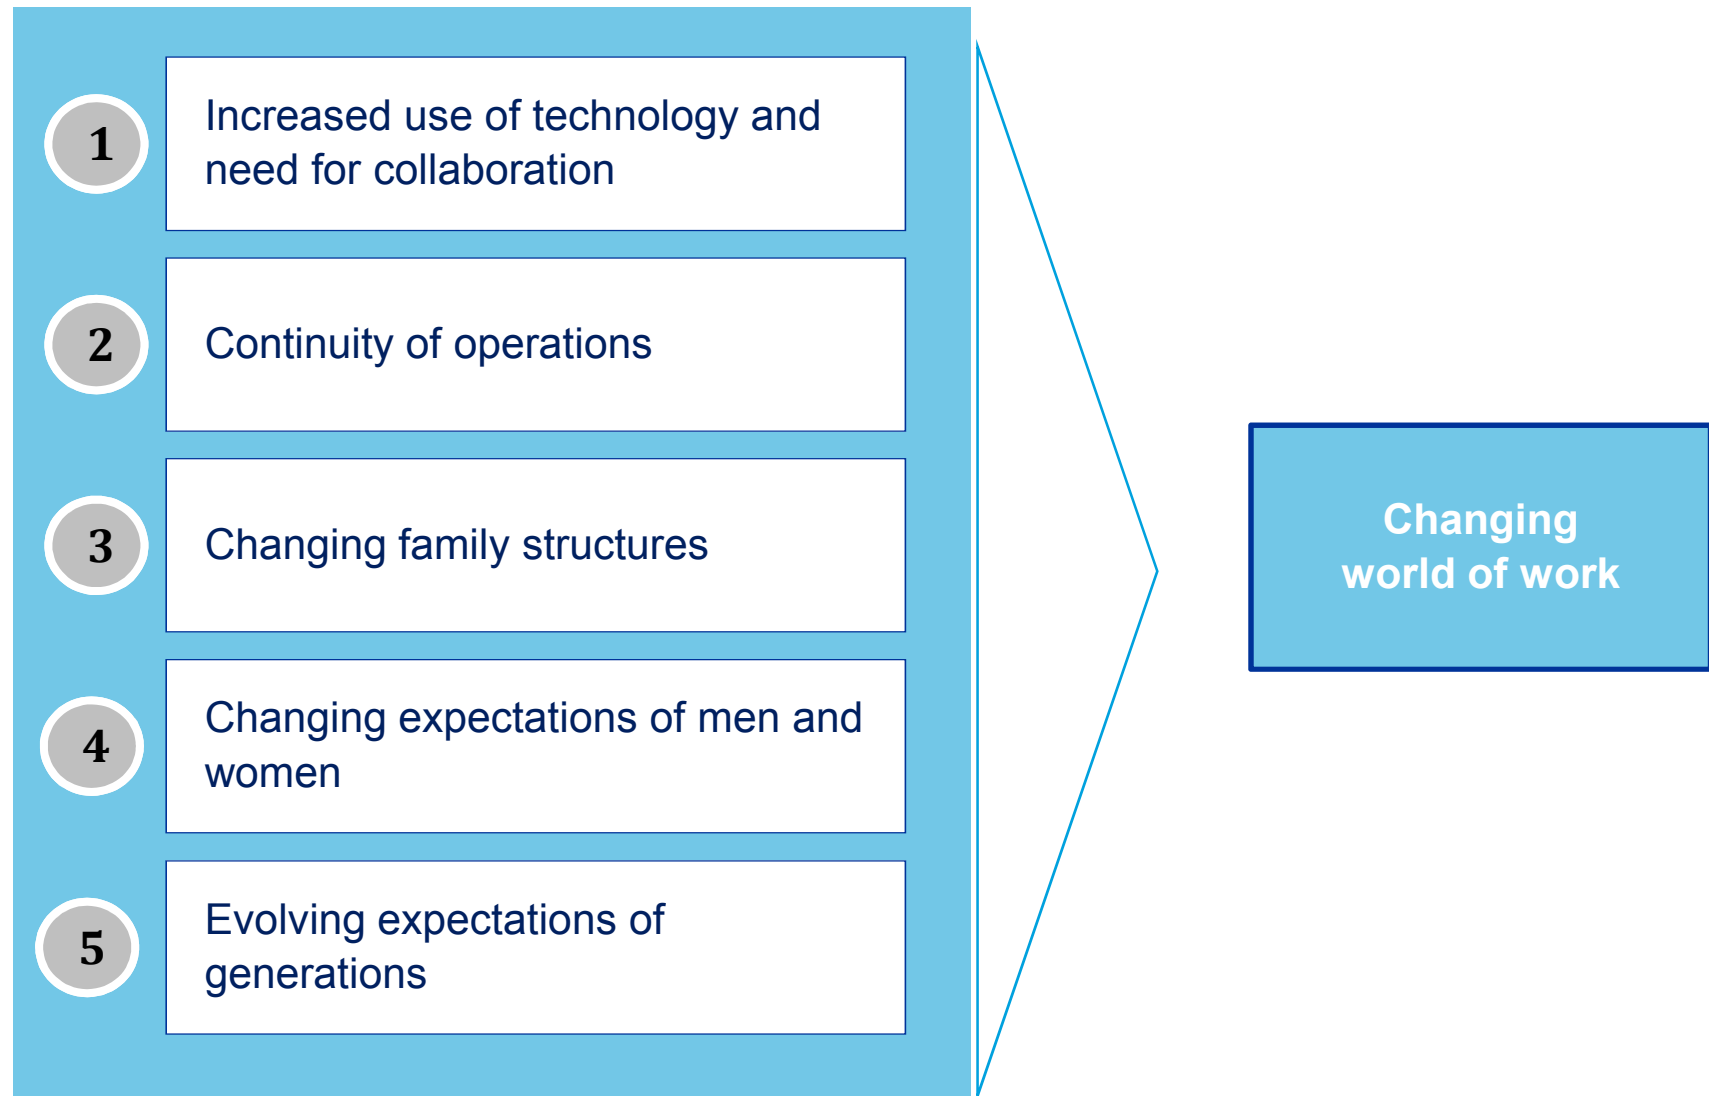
1 Increased use of technology and need for collaboration

2 Continuity of operations

3 Changing family structures

4 Changing expectations of men and women

5 Evolving expectations of generations

Changing world of work